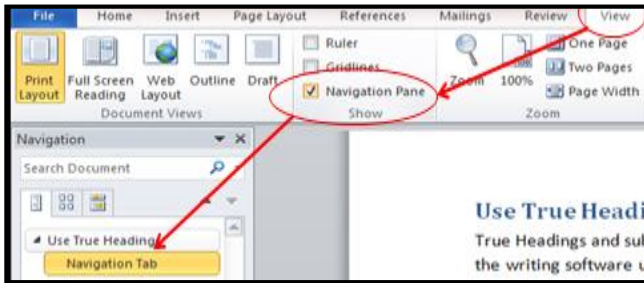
File Home Insert Page Layout References Mailings Review View

Print Layout Full Screen Reading Web Layout Outline Draft
Document Views

Ruler
Gridlines
Navigation Pane
Show

Zoom 100% One Page Two Pages Page Width
Zoom

Navigation
Search Document

Use True Heading
Navigation Tab

Use True Headi
True Headings and sub
the writing software u